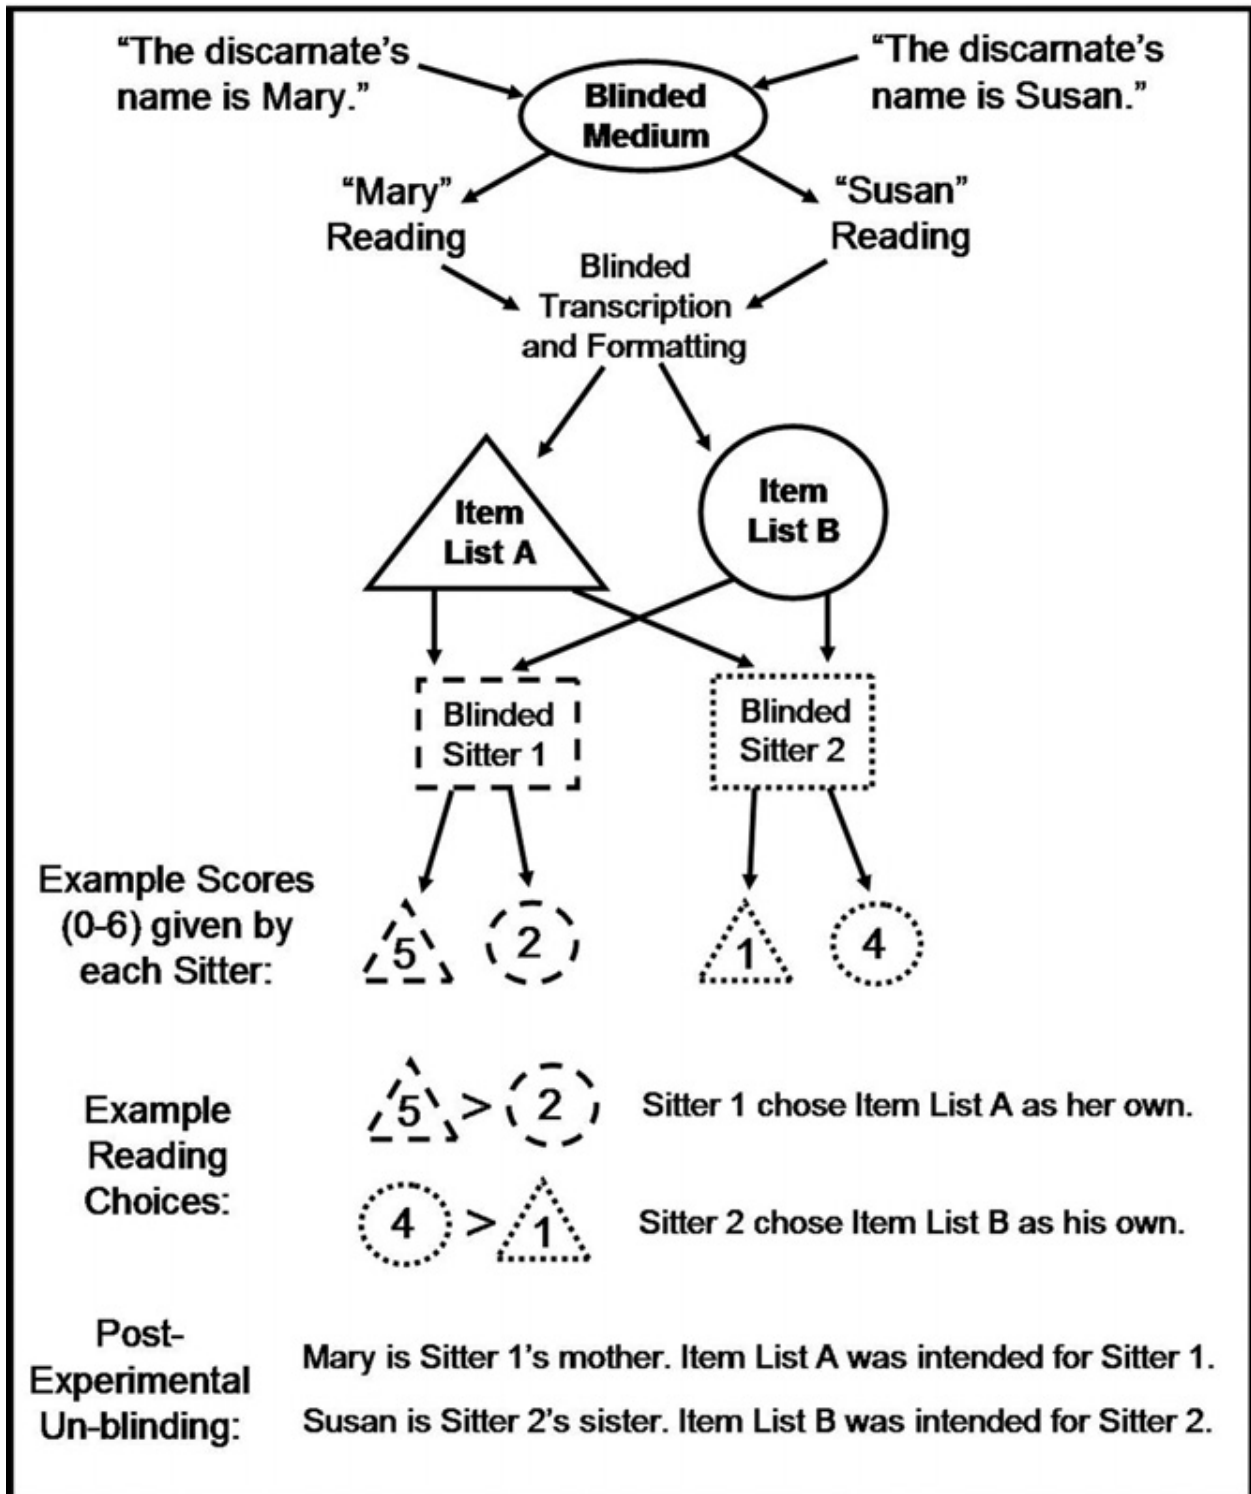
"The discarnate's name is Mary."

"The discarnate's name is Susan."

Blinded Medium

"Mary" Reading

"Susan" Reading

Blinded Transcription and Formatting

Item List A

Item List B

Blinded Sitter 1

Blinded Sitter 2

Example Scores (0-6) given by each Sitter:

5

2

1

4

Example Reading Choices:

5 > 2 Sitter 1 chose Item List A as her own.

4 > 1 Sitter 2 chose Item List B as his own.

Post-Experimental Un-blinding:

Mary is Sitter 1's mother. Item List A was intended for Sitter 1.

Susan is Sitter 2's sister. Item List B was intended for Sitter 2.